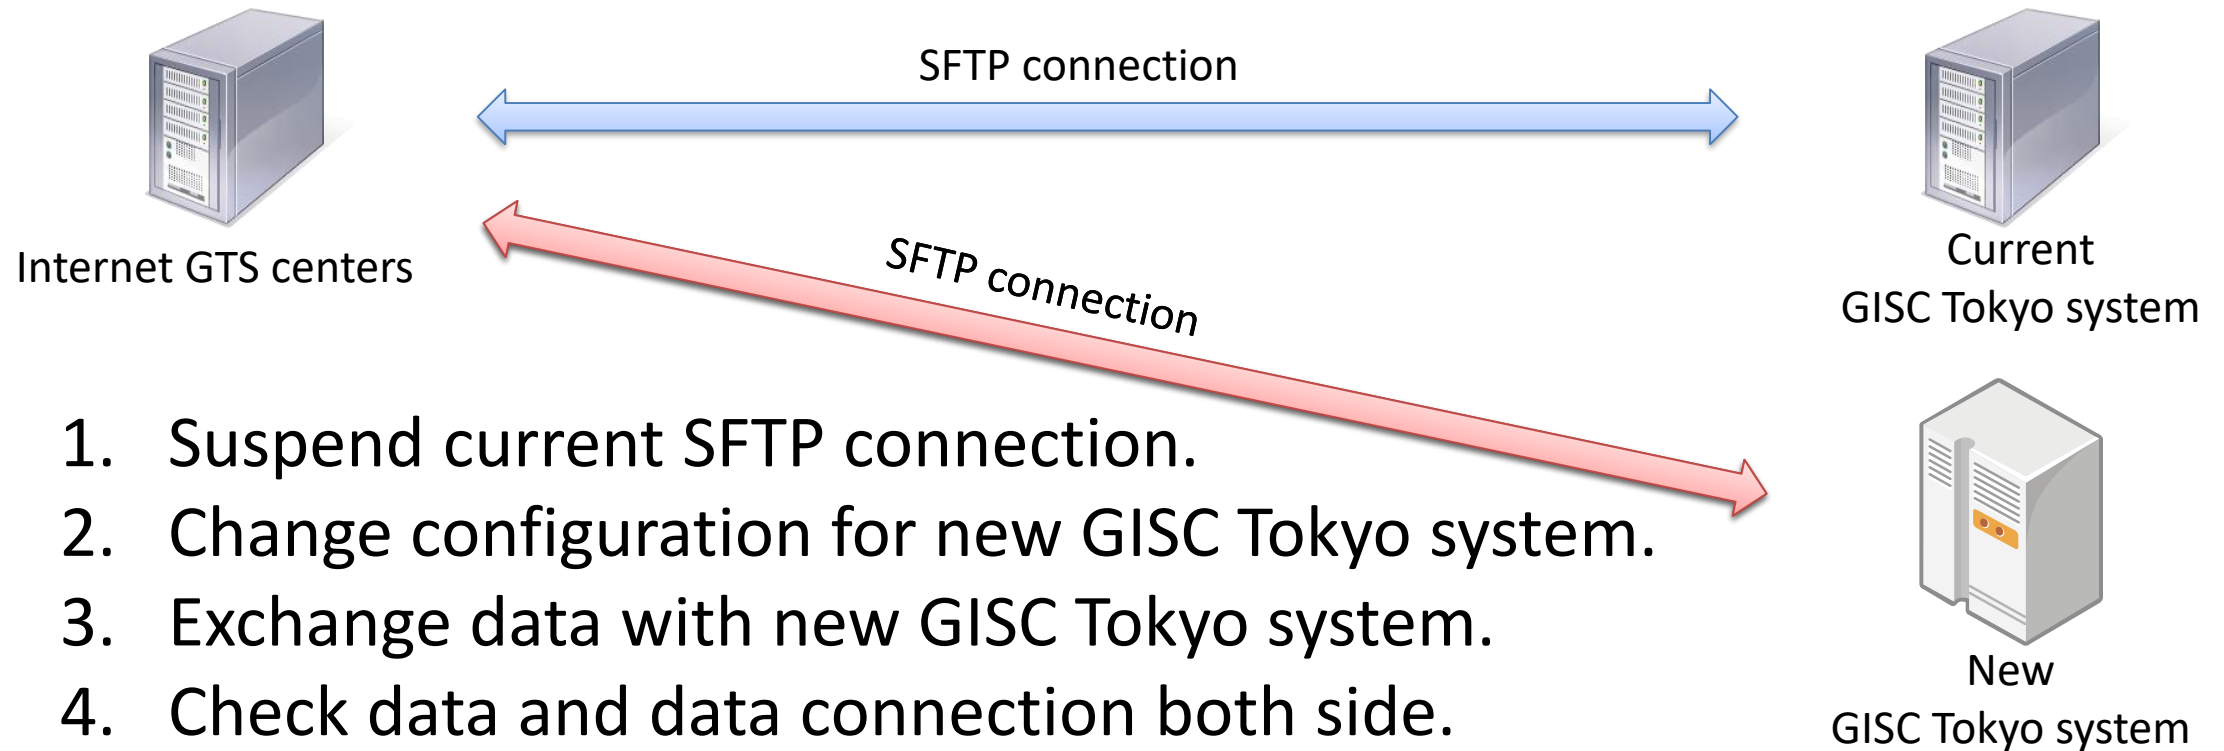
SFTP connection

Internet GTS centers

SFTP connection

Current
GISC Tokyo system

1. Suspend current SFTP connection.
2. Change configuration for new GISC Tokyo system.
3. Exchange data with new GISC Tokyo system.
4. Check data and data connection both side.

New
GISC Tokyo system